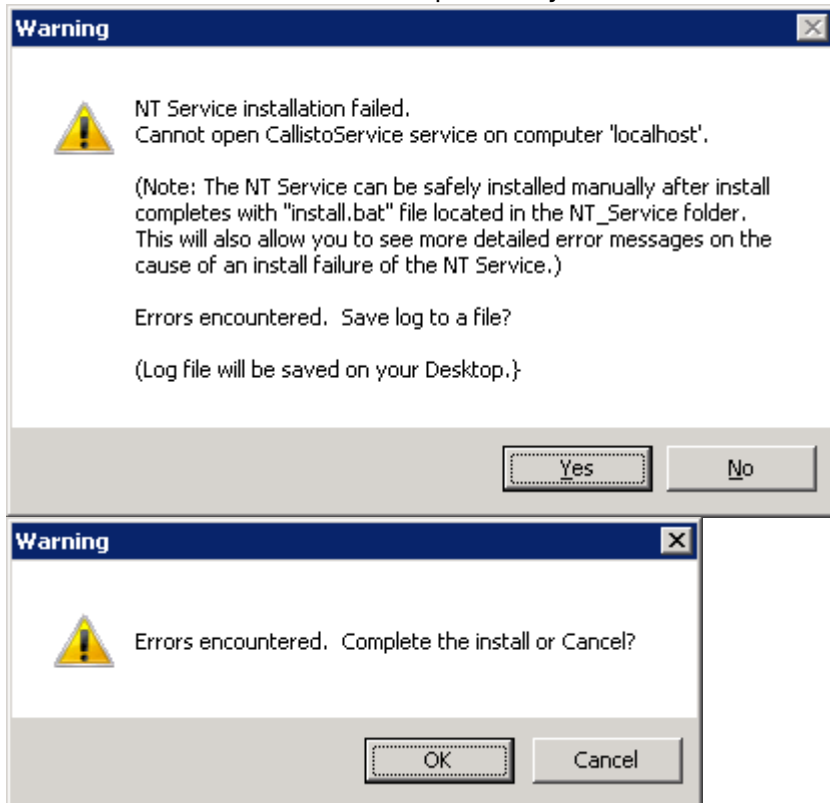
Warning

NT Service installation failed.
Cannot open CallistoService service on computer 'localhost'.

(Note: The NT Service can be safely installed manually after install completes with "install.bat" file located in the NT_Service folder. This will also allow you to see more detailed error messages on the cause of an install failure of the NT Service.)

Errors encountered. Save log to a file?

(Log file will be saved on your Desktop.}

Yes No

Warning

Errors encountered. Complete the install or Cancel?

OK Cancel